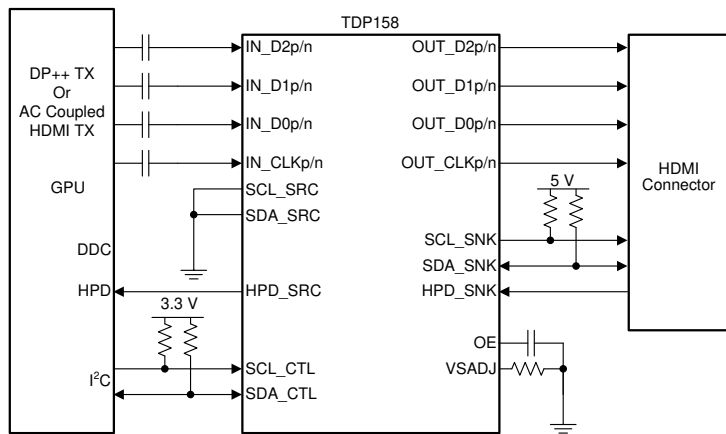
TDP158

DP++ TX
Or
AC Coupled
HDMI TX

GPU

DDC

HPD

3.3 V

I$^2$C

IN_D2p/n
IN_D1p/n
IN_D0p/n
IN_CLKp/n
SCL_SRC
SDA_SRC
HPD_SRC
SCL_CTL
SDA_CTL

OUT_D2p/n
OUT_D1p/n
OUT_D0p/n
OUT_CLKp/n
SCL_SNK
SDA_SNK
HPD_SNK
OE
VSADJ

5 V

HDMI
Connector